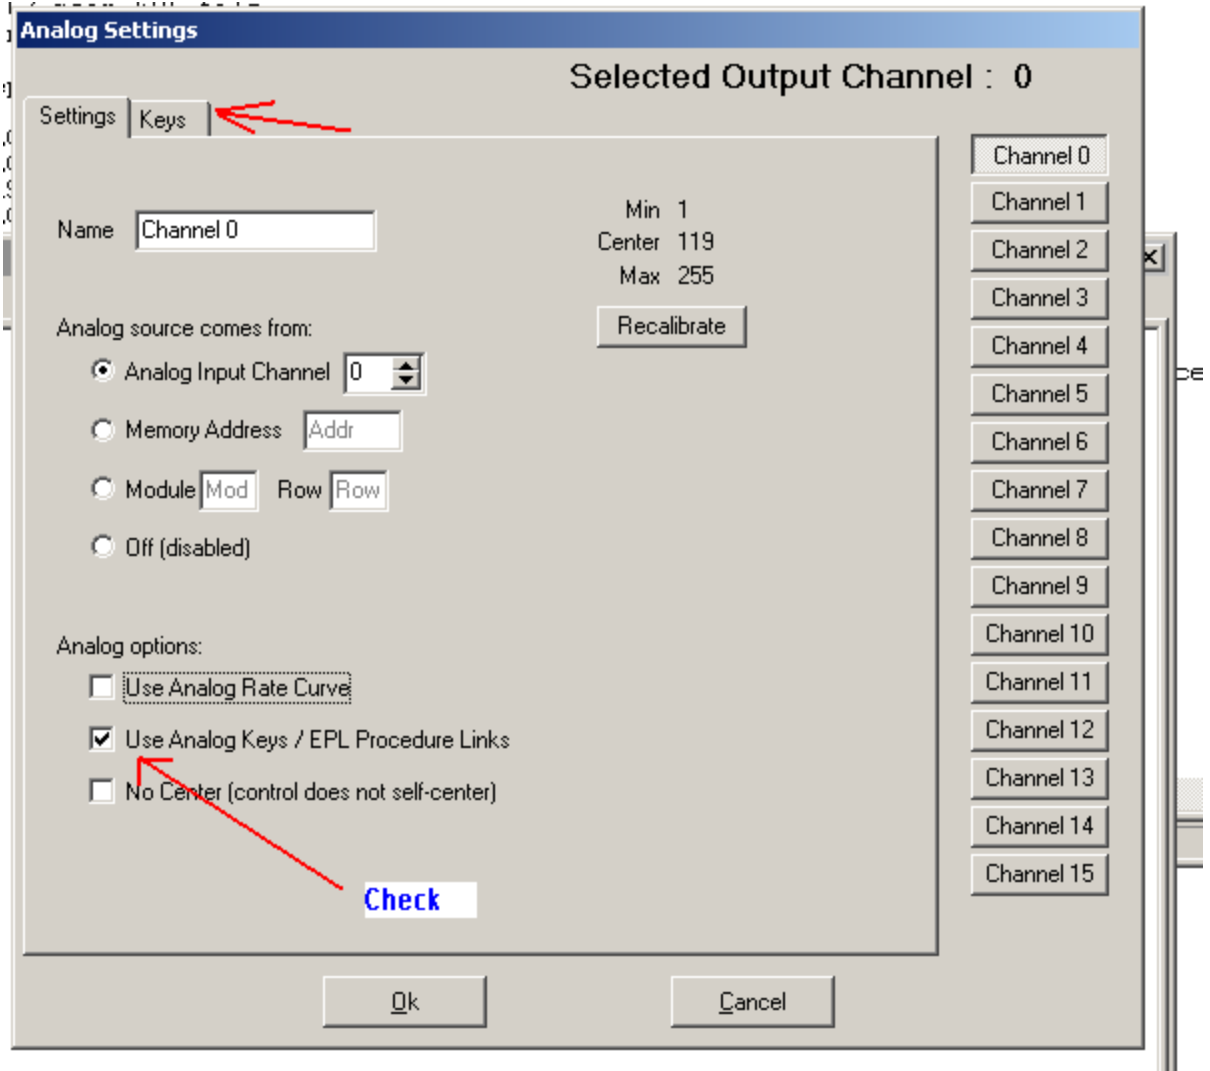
Analog Settings

Selected Output Channel : 0

Settings
Keys

Name Channel 0

Min 1
Center 119
Max 255

Recalibrate

Analog source comes from:

Analog Input Channel 0

Memory Address Addr

Module Mod Row Row

Off (disabled)

Analog options:

Use Analog Rate Curve

Use Analog Keys / EPL Procedure Links

No Center (control does not self-center)

Check

Channel 0
Channel 1
Channel 2
Channel 3
Channel 4
Channel 5
Channel 6
Channel 7
Channel 8
Channel 9
Channel 10
Channel 11
Channel 12
Channel 13
Channel 14
Channel 15

Ok
Cancel